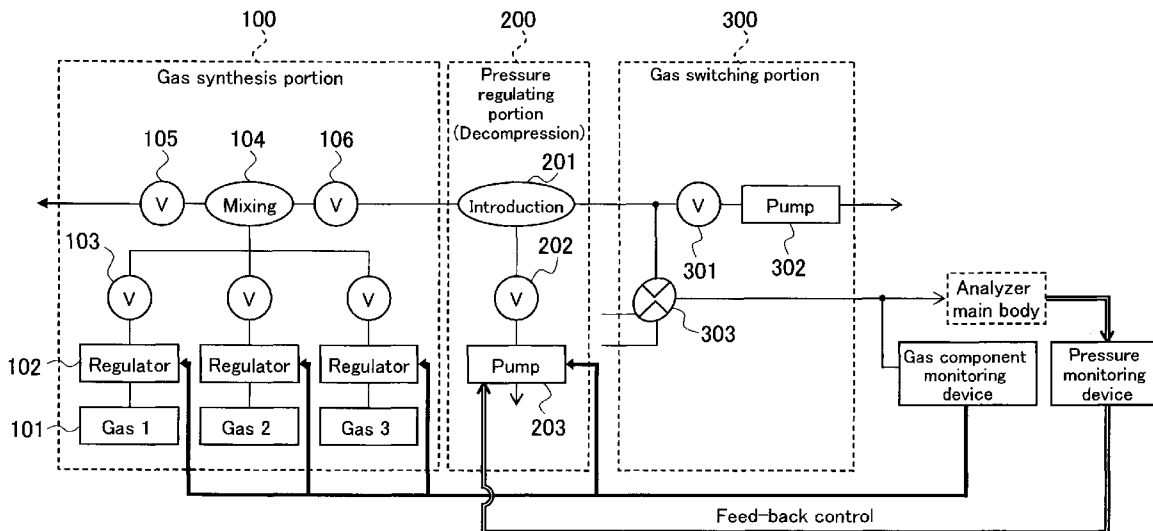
100

200

300

Gas synthesis portion

Pressure regulating portion (Decompression)

Gas switching portion

105

104

106

201

V

Mixing

V

Introduction

V

Pump

103

202

301

302

V

V

V

V

Analyzer main body

303

102

Regulator

Regulator

Regulator

Pump

Gas component monitoring device

Pressure monitoring device

101

Gas 1

Gas 2

Gas 3

203

Feed-back control